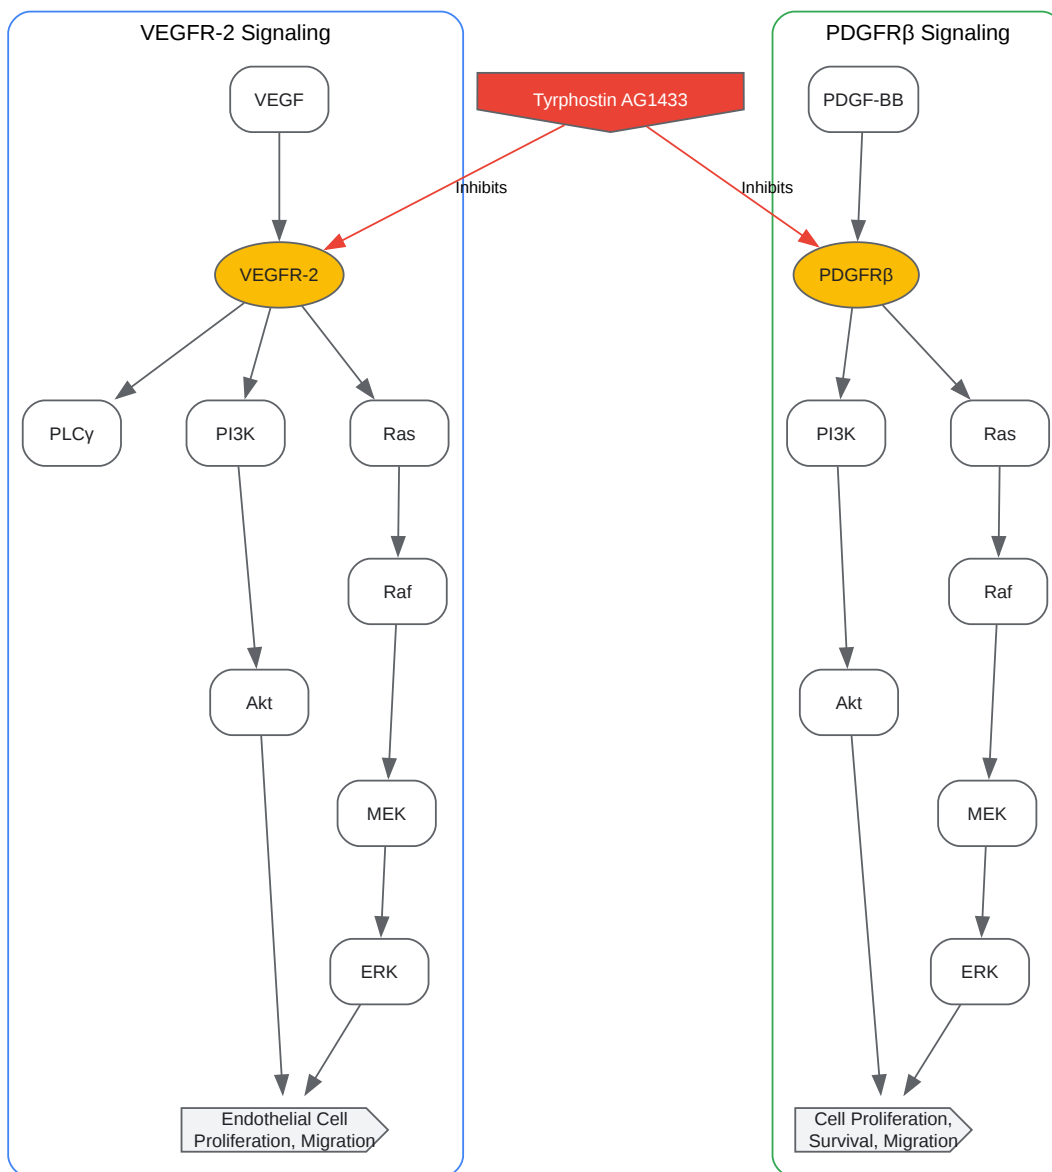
VEGFR-2 Signaling

Tyrphostin AG1433

PDGFRβ Signaling

VEGF

Inhibits

Inhibits

PDGF-BB

VEGFR-2

PDGFRβ

PLCγ

PI3K

Ras

PI3K

Ras

Raf

Raf

Akt

Akt

MEK

MEK

ERK

ERK

Endothelial Cell Proliferation, Migration

Cell Proliferation, Survival, Migration